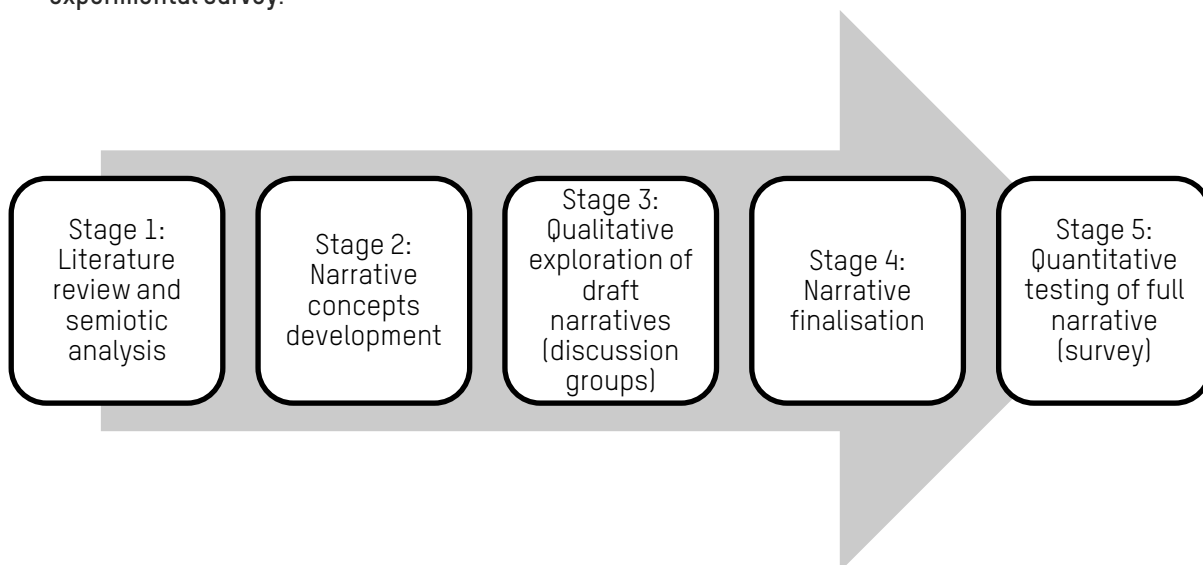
experimental survey.

Stage 1: Literature review and semiotic analysis

Stage 2: Narrative concepts development

Stage 3: Qualitative exploration of draft narratives (discussion groups)

Stage 4: Narrative finalisation

Stage 5: Quantitative testing of full narrative (survey)